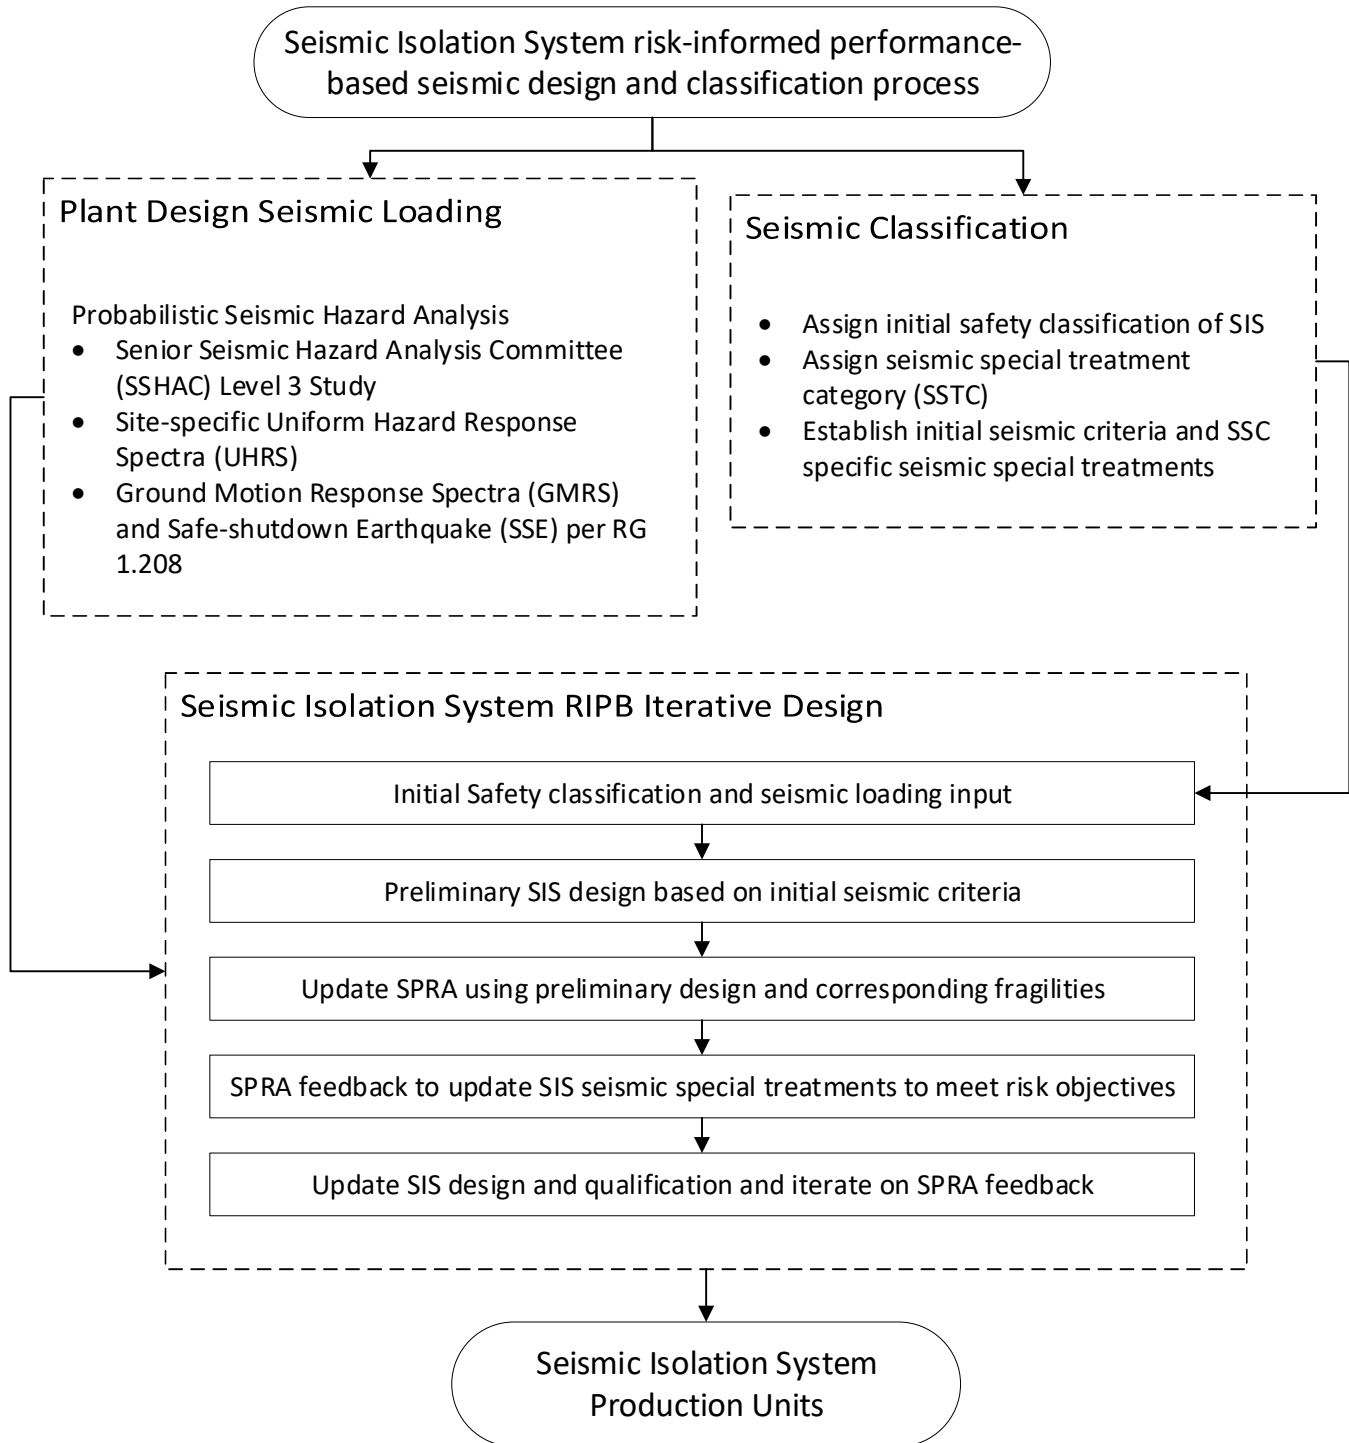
Seismic Isolation System risk-informed performance-based seismic design and classification process

Plant Design Seismic Loading

Probabilistic Seismic Hazard Analysis
• Senior Seismic Hazard Analysis Committee (SSHAC) Level 3 Study
• Site-specific Uniform Hazard Response Spectra (UHRS)
• Ground Motion Response Spectra (GMRS) and Safe-shutdown Earthquake (SSE) per RG 1.208

Seismic Classification

• Assign initial safety classification of SIS
• Assign seismic special treatment category (SSTC)
• Establish initial seismic criteria and SSC specific seismic special treatments

Seismic Isolation System RIPB Iterative Design

Initial Safety classification and seismic loading input

Preliminary SIS design based on initial seismic criteria

Update SPRA using preliminary design and corresponding fragilities

SPRA feedback to update SIS seismic special treatments to meet risk objectives

Update SIS design and qualification and iterate on SPRA feedback

Seismic Isolation System Production Units